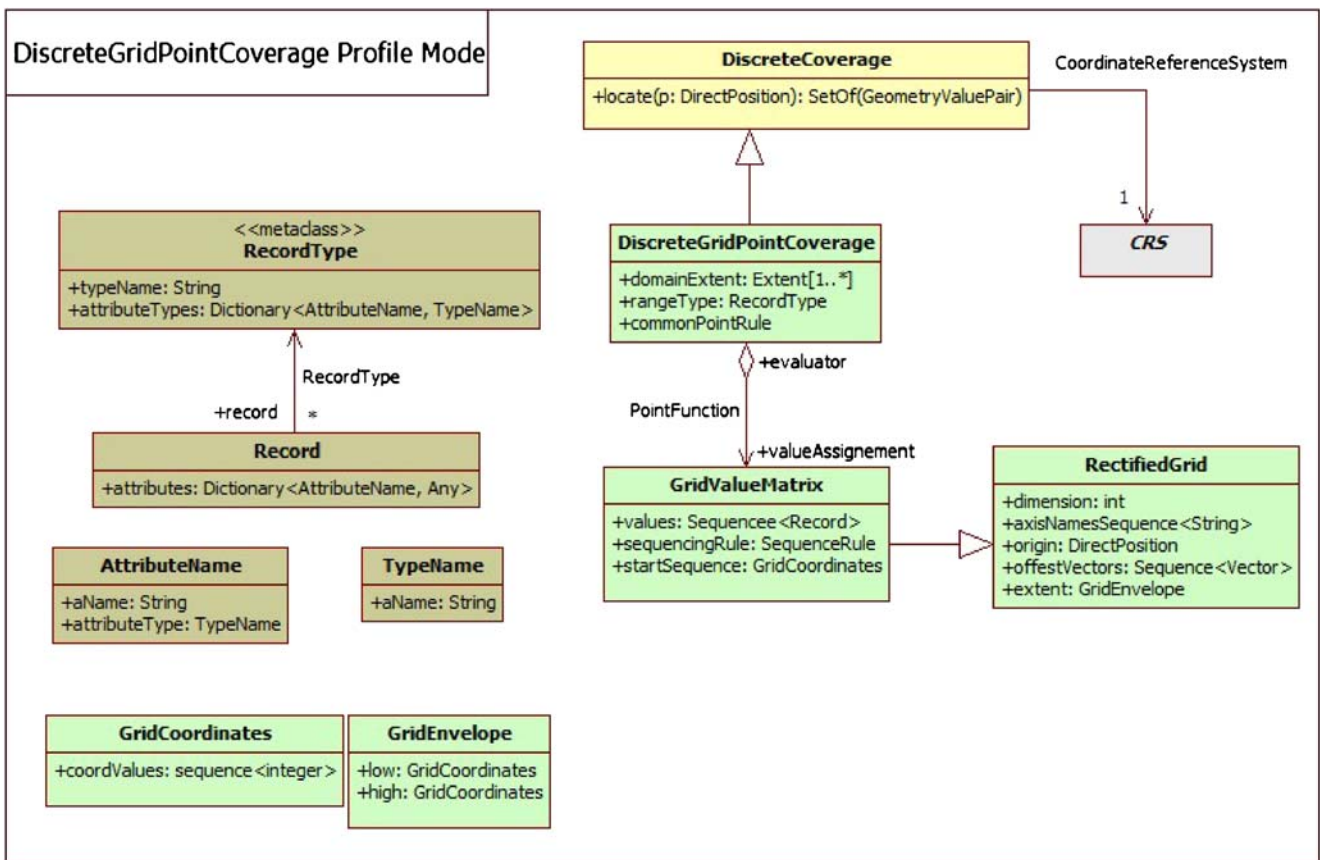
DiscreteGridPointCoverage Profile Mode

DiscreteCoverage
+locate(p: DirectPosition): SetOf(GeometryValuePair)

CoordinateReferenceSystem

1

CRS

<<metaclass>>
RecordType
+typeName: String
+attributeTypes: Dictionary<AttributeName, TypeName>

RecordType

+record

*

Record
+attributes: Dictionary<AttributeName, Any>

DiscreteGridPointCoverage
+domainExtent: Extent[1..*]
+rangeType: RecordType
+commonPointRule

+evaluator

PointFunction

+valueAssignement

GridValueMatrix
+values: Sequencee<Record>
+sequencingRule: SequenceRule
+startSequence: GridCoordinates

RectifiedGrid
+dimension: int
+axisNamesSequence<String>
+origin: DirectPosition
+offestVectors: Sequence<Vector>
+extent: GridEnvelope

AttributeName
+aName: String
+attributeType: TypeName

TypeName
+aName: String

GridCoordinates
+coordValues: sequence<integer>

GridEnvelope
+low: GridCoordinates
+high: GridCoordinates